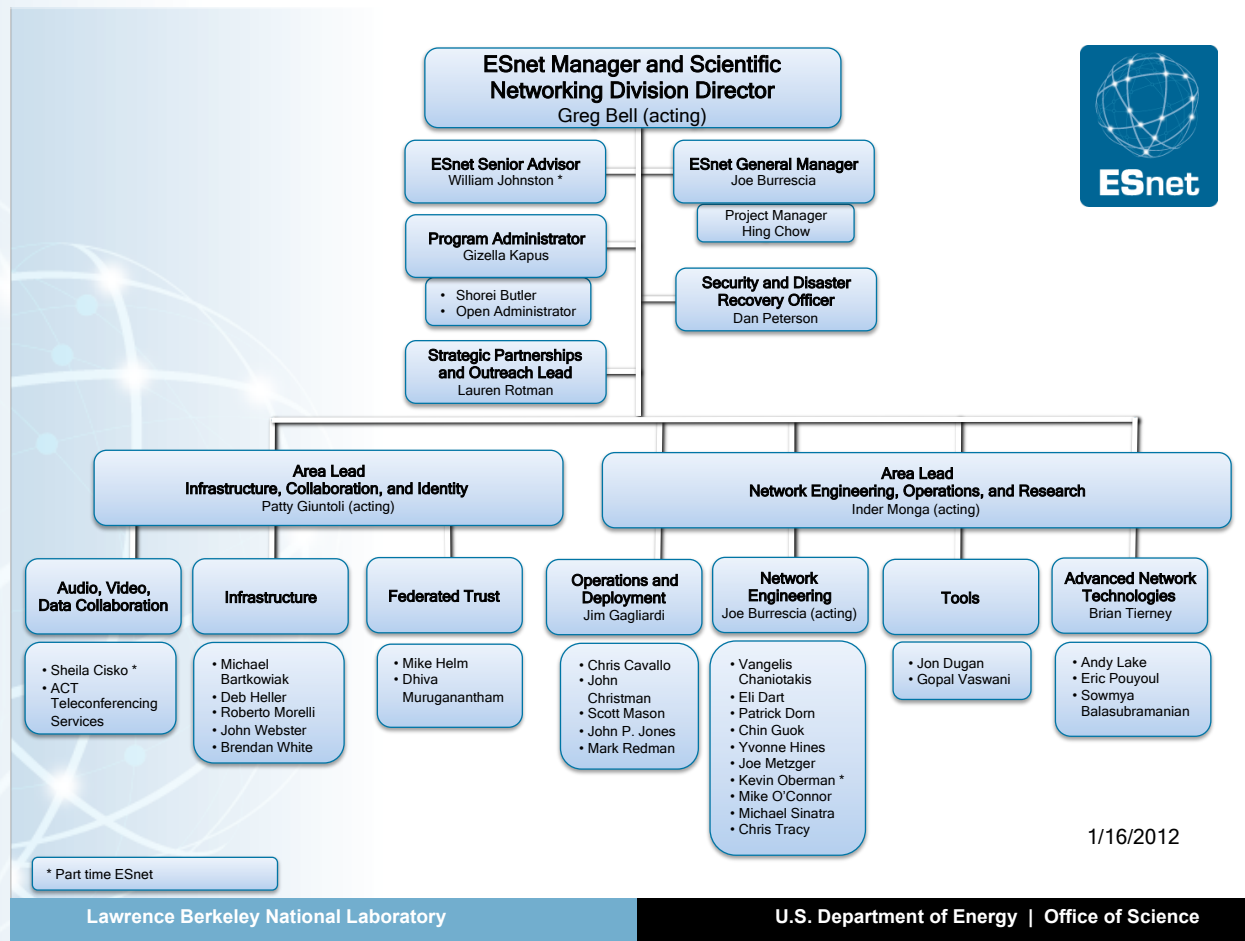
ESnet Manager and Scientific Networking Division Director
Greg Bell (acting)

ESnet

ESnet Senior Advisor
William Johnston *

ESnet General Manager
Joe Burrescia

Project Manager
Hing Chow

Program Administrator
Gizella Kapus

• Shorei Butler
• Open Administrator

Security and Disaster Recovery Officer
Dan Peterson

Strategic Partnerships and Outreach Lead
Lauren Rotman

Area Lead
Infrastructure, Collaboration, and Identity
Patty Giuntoli (acting)

Area Lead
Network Engineering, Operations, and Research
Inder Monga (acting)

Audio, Video, Data Collaboration

• Sheila Cisko *
• ACT Teleconferencing Services

Infrastructure

• Michael Bartkowiak
• Deb Heller
• Roberto Morelli
• John Webster
• Brendan White

Federated Trust

• Mike Helm
• Dhiva Muruganantham

Operations and Deployment
Jim Gagliardi

• Chris Cavallo
• John Christman
• Scott Mason
• John P. Jones
• Mark Redman

Network Engineering
Joe Burrescia (acting)

• Vangelis Chaniotakis
• Eli Dart
• Patrick Dorn
• Chin Guok
• Yvonne Hines
• Joe Metzger
• Kevin Oberman *
• Mike O'Connor
• Michael Sinatra
• Chris Tracy

Tools

• Jon Dugan
• Gopal Vaswani

Advanced Network Technologies
Brian Tierney

• Andy Lake
• Eric Pouyoul
• Sowmya Balasubramanian

1/16/2012

* Part time ESnet

Lawrence Berkeley National Laboratory

U.S. Department of Energy | Office of Science